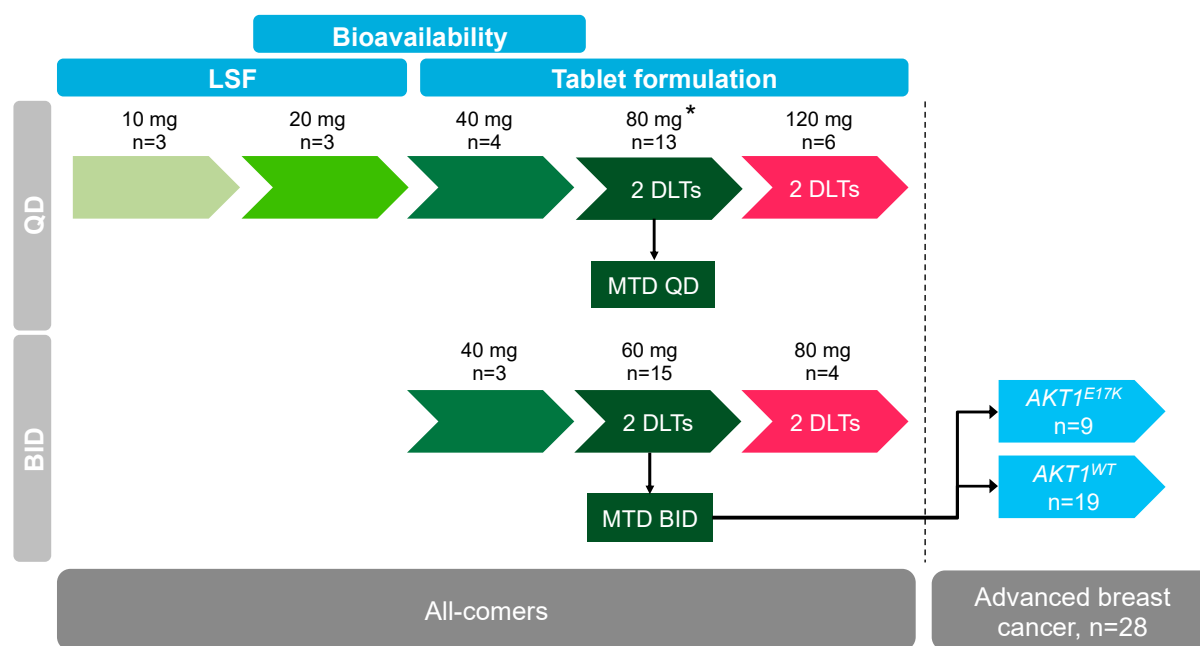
Bioavailability

LSF

Tablet formulation

QD

10 mg
n=3

20 mg
n=3

40 mg
n=4

80 mg *
n=13

2 DLTs

120 mg
n=6

2 DLTs

MTD QD

BID

40 mg
n=3

60 mg
n=15

2 DLTs

80 mg
n=4

2 DLTs

MTD BID

$AKT1^{E17K}$
n=9

$AKT1^{WT}$
n=19

All-comers

Advanced breast cancer, n=28